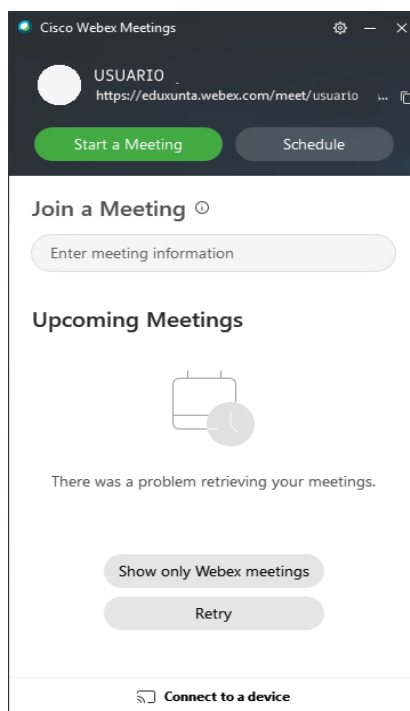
Cisco Webex Meetings

USUARIO
https://eduxunta.webex.com/meet/usuario

Start a Meeting
Schedule

Join a Meeting ⓘ

Enter meeting information

Upcoming Meetings

There was a problem retrieving your meetings.

Show only Webex meetings

Retry

Connect to a device